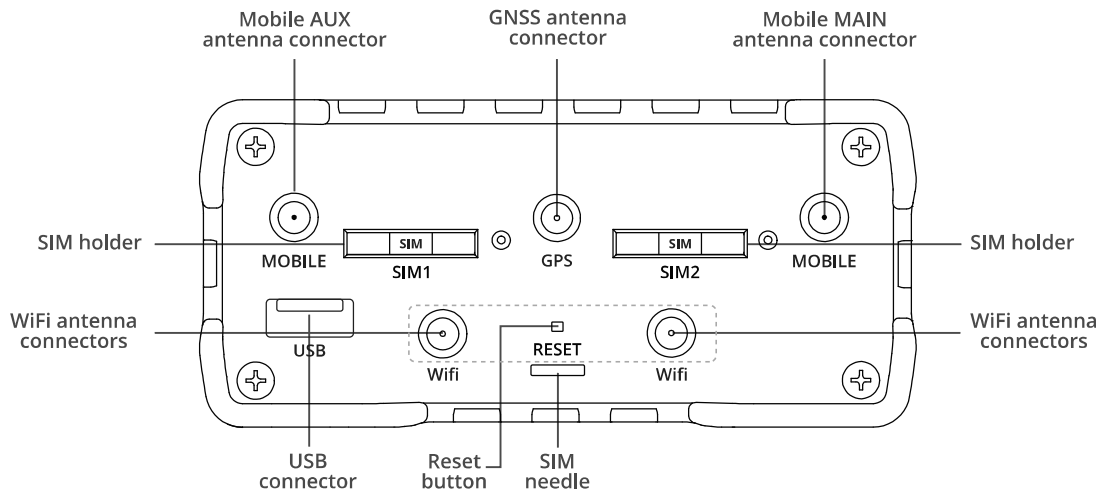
Mobile AUX antenna connector

GNSS antenna connector

Mobile MAIN antenna connector

SIM holder

SIM

MOBILE

SIM1

GPS

SIM

SIM2

MOBILE

SIM holder

WiFi antenna connectors

USB

RESET

Wifi

Wifi

WiFi antenna connectors

USB connector

Reset button

SIM needle